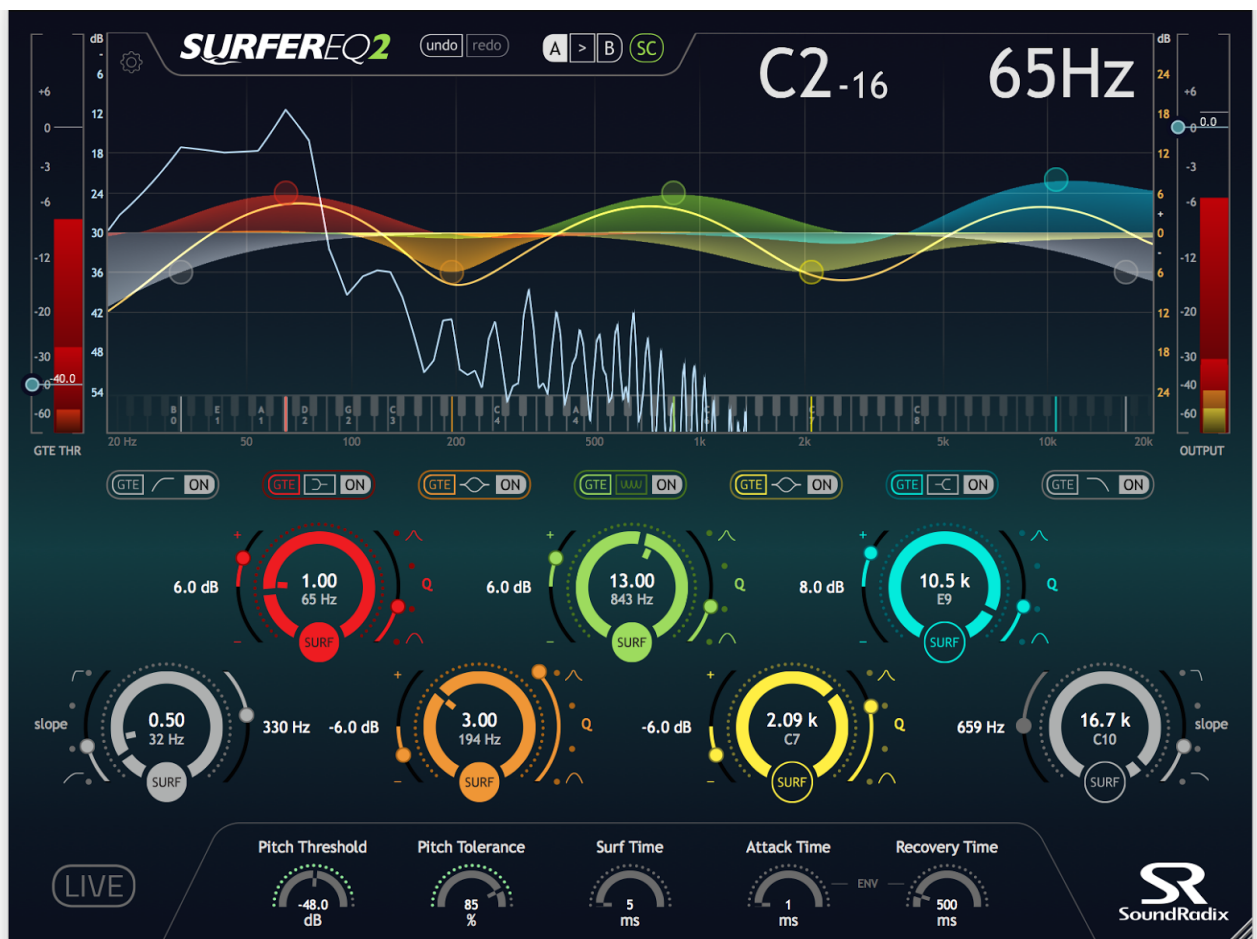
SURFEREQ2 undo redo A > B SC

C2-16 65Hz

dB
-
6
12
18
24
30
36
42
48
54

dB
24
18
12
6
+
0
-
6
12
18
24

+6
0
-3
-6
-12
-20
-30
-40.0
-60

GTE THR

+6
0
0.0
-3
-6
-12
-20
-30
-40
-60

OUTPUT

B 0 E 1 A 1 B 1 G 2 C 3 E 4 A 4 C 5 C 8

20 Hz 50 100 200 500 1k 2k 5k 10k 20k

GTE ON GTE ON GTE ON GTE ON GTE ON GTE ON GTE ON

6.0 dB 1.00 65 Hz SURF Q

6.0 dB 13.00 843 Hz SURF Q

8.0 dB 10.5 k E9 SURF Q

slope 0.50 32 Hz SURF 330 Hz

-6.0 dB 3.00 194 Hz SURF Q

-6.0 dB 2.09 k C7 SURF Q

659 Hz 16.7 k C10 SURF slope

LIVE

Pitch Threshold -48.0 dB

Pitch Tolerance 85 %

Surf Time 5 ms

Attack Time 1 ms

ENV

Recovery Time 500 ms

SoundRadix